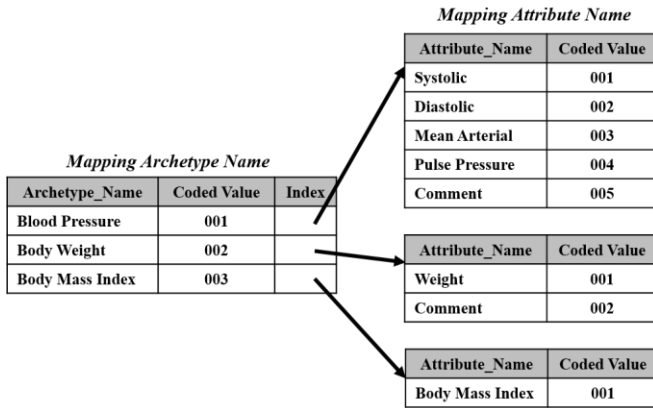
*Mapping Attribute Name*

| Attribute_Name | Coded Value |
|---|---|
| Systolic | 001 |
| Diastolic | 002 |
| Mean Arterial | 003 |
| Pulse Pressure | 004 |
| Comment | 005 |

*Mapping Archetype Name*

| Archetype_Name | Coded Value | Index |
|---|---|---|
| Blood Pressure | 001 | |
| Body Weight | 002 | |
| Body Mass Index | 003 | |

| Attribute_Name | Coded Value |
|---|---|
| Weight | 001 |
| Comment | 002 |

| Attribute_Name | Coded Value |
|---|---|
| Body Mass Index | 001 |